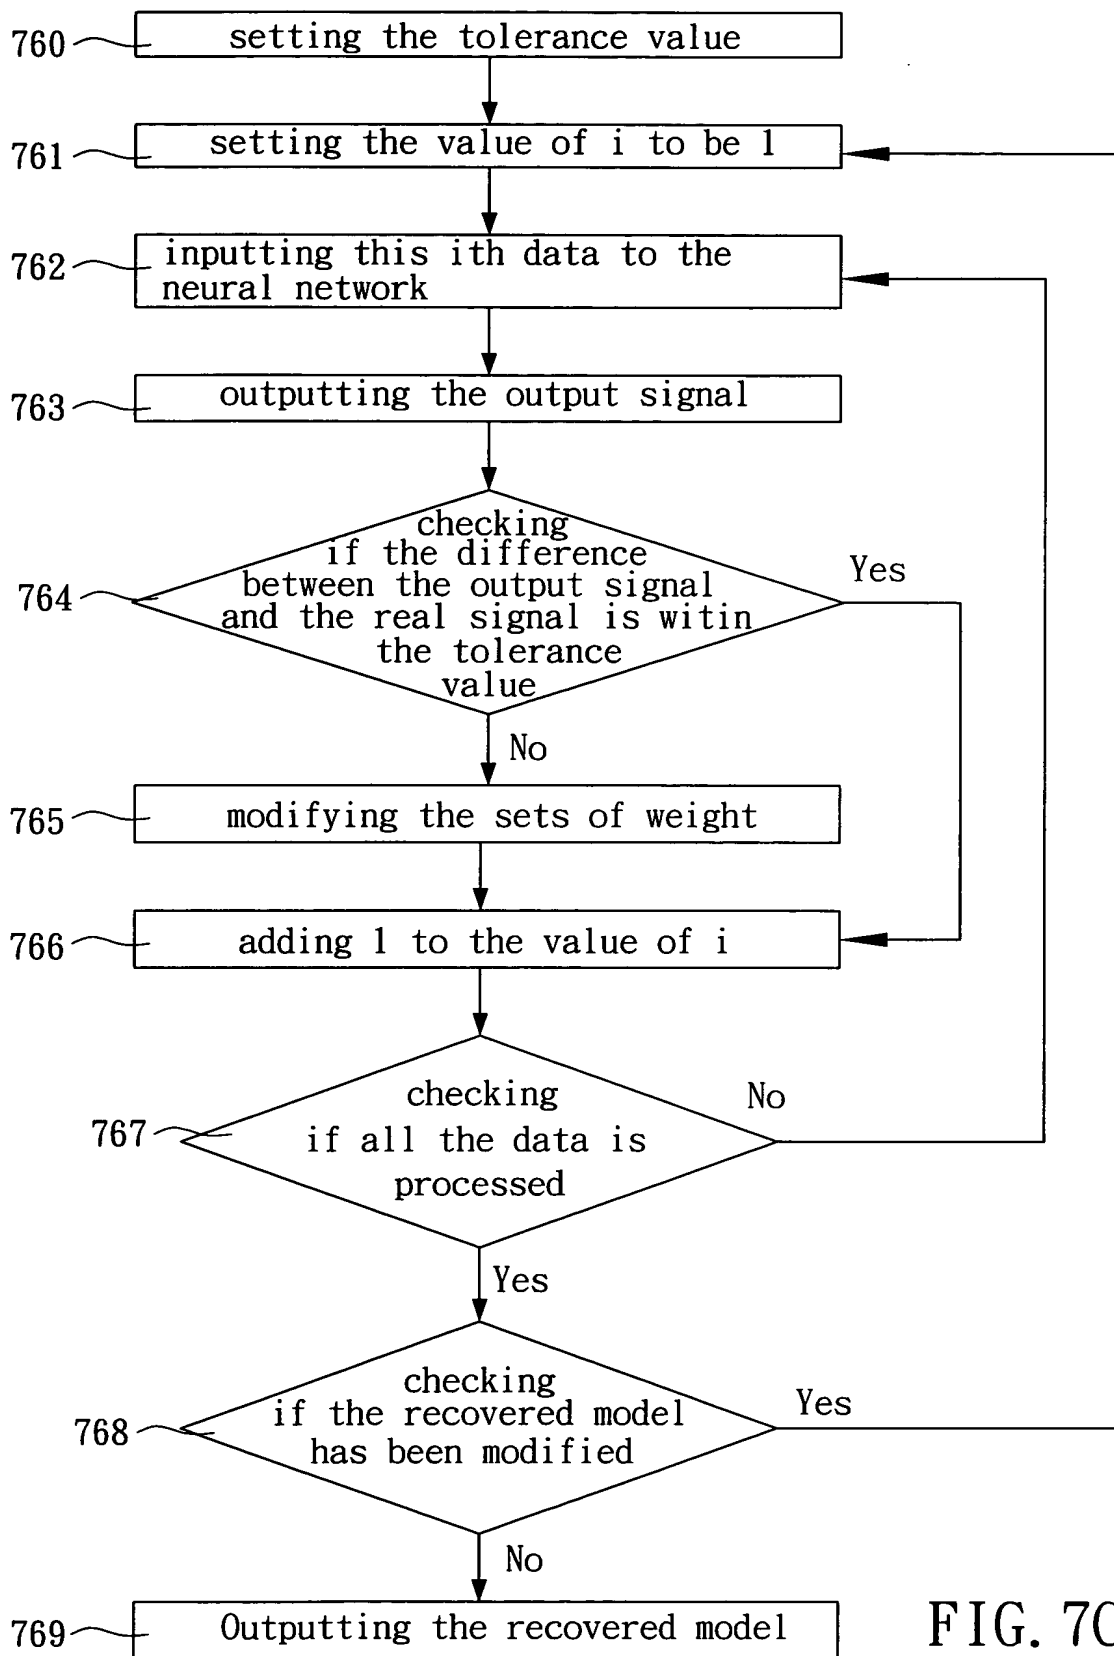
760 setting the tolerance value

761 setting the value of i to be 1

762 inputting this ith data to the neural network

763 outputting the output signal

764 checking if the difference between the output signal and the real signal is witin the tolerance value

Yes

No

765 modifying the sets of weight

766 adding 1 to the value of i

767 checking if all the data is processed

No

Yes

768 checking if the recovered model has been modified

Yes

No

769 Outputting the recovered model

FIG. 7C